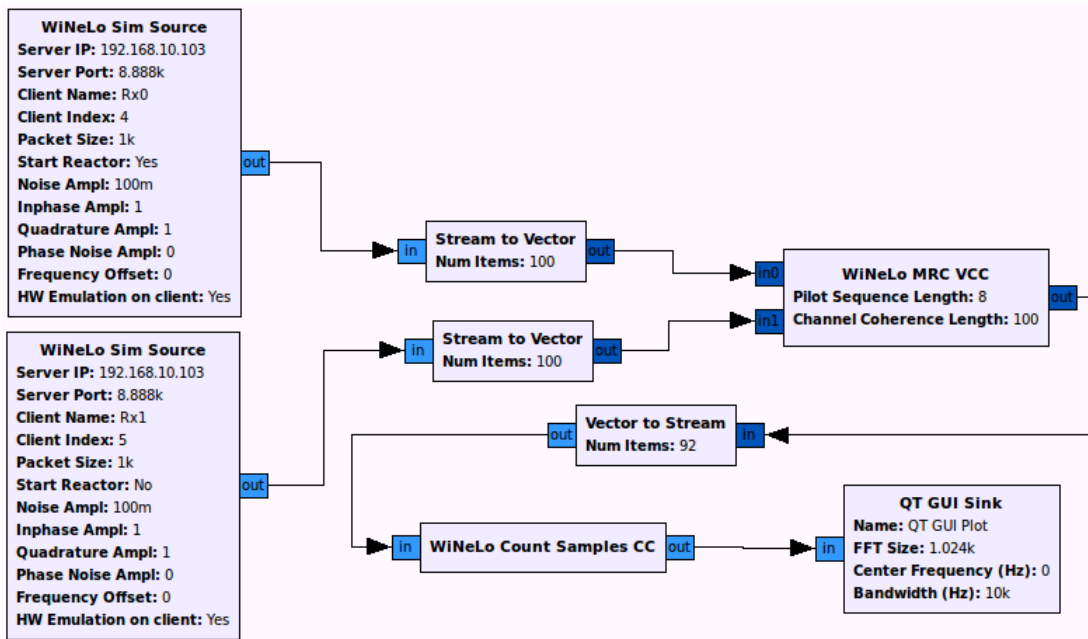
WiNeLo Sim Source
Server IP: 192.168.10.103
Server Port: 8.888k
Client Name: Rx0
Client Index: 4
Packet Size: 1k
Start Reactor: Yes
Noise Ampl: 100m
Inphase Ampl: 1
Quadrature Ampl: 1
Phase Noise Ampl: 0
Frequency Offset: 0
HW Emulation on client: Yes
out

WiNeLo Sim Source
Server IP: 192.168.10.103
Server Port: 8.888k
Client Name: Rx1
Client Index: 5
Packet Size: 1k
Start Reactor: No
Noise Ampl: 100m
Inphase Ampl: 1
Quadrature Ampl: 1
Phase Noise Ampl: 0
Frequency Offset: 0
HW Emulation on client: Yes
out

in
Stream to Vector
Num Items: 100
out

in
Stream to Vector
Num Items: 100
out

in0
in1
WiNeLo MRC VCC
Pilot Sequence Length: 8
Channel Coherence Length: 100
out

out
Vector to Stream
Num Items: 92
in

in
WiNeLo Count Samples CC
out

in
QT GUI Sink
Name: QT GUI Plot
FFT Size: 1.024k
Center Frequency (Hz): 0
Bandwidth (Hz): 10k